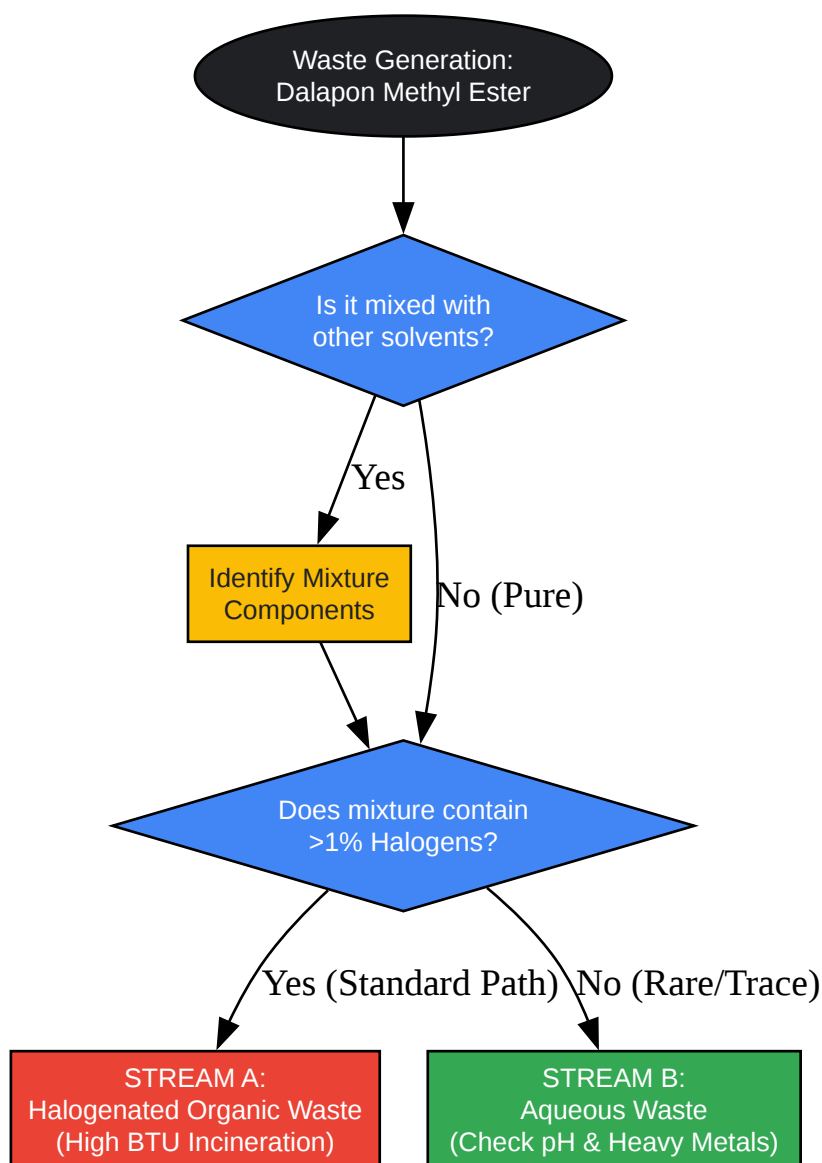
Waste Generation:
Dalapon Methyl Ester

Is it mixed with
other solvents?

Yes

Identify Mixture
Components

No (Pure)

Does mixture contain
>1% Halogens?

Yes (Standard Path)

No (Rare/Trace)

STREAM A:
Halogenated Organic Waste
(High BTU Incineration)

STREAM B:
Aqueous Waste
(Check pH & Heavy Metals)